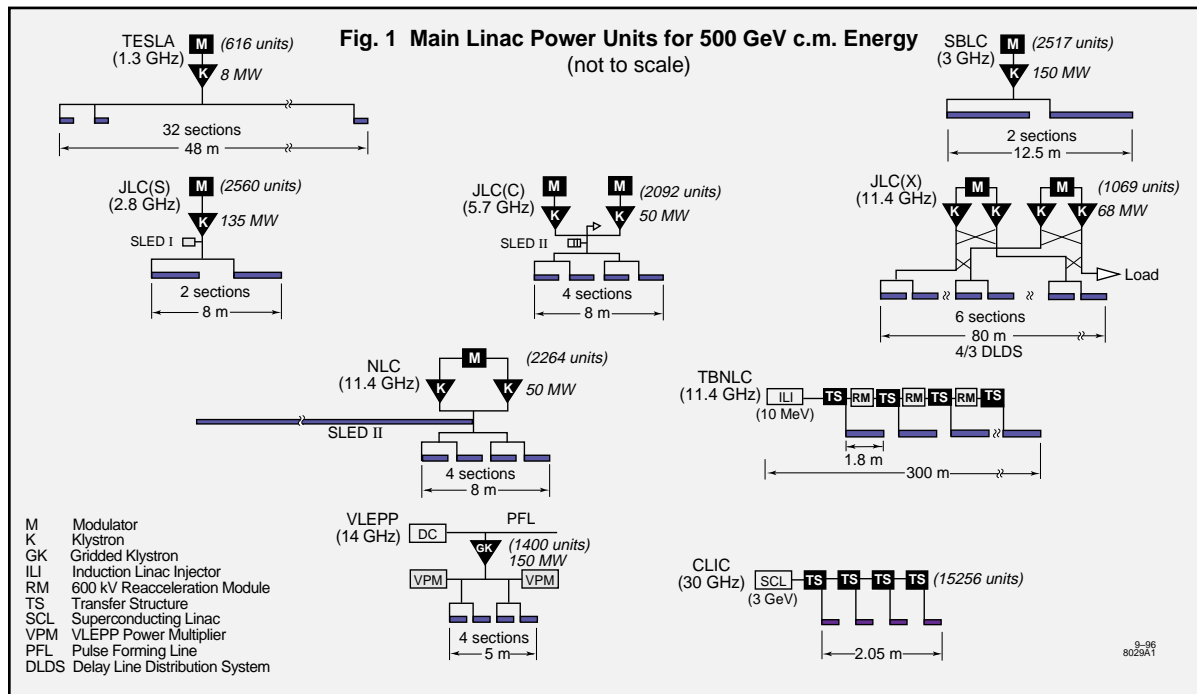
Fig. 1 Main Linac Power Units for 500 GeV c.m. Energy
(not to scale)

TESLA
(1.3 GHz)
M
(616 units)
K
8 MW
32 sections
48 m

SBLC
(3 GHz)
M
(2517 units)
K
150 MW
2 sections
12.5 m

JLC(S)
(2.8 GHz)
M
(2560 units)
K
135 MW
SLED I
2 sections
8 m

JLC(C)
(5.7 GHz)
M
M
(2092 units)
K
K
50 MW
SLED II
4 sections
8 m

JLC(X)
(11.4 GHz)
M
M
(1069 units)
K
K
K
K
68 MW
Load
6 sections
80 m
4/3 DLDS

NLC
(11.4 GHz)
M
(2264 units)
K
K
50 MW
SLED II
4 sections
8 m

TBNLC
(11.4 GHz)
ILI
(10 MeV)
TS
RM
TS
RM
TS
RM
TS
1.8 m
300 m

M Modulator
K Klystron
GK Gridded Klystron
ILI Induction Linac Injector
RM 600 kV Reacceleration Module
TS Transfer Structure
SCL Superconducting Linac
VPM VLEPP Power Multiplier
PFL Pulse Forming Line
DLDS Delay Line Distribution System

VLEPP
(14 GHz)
DC
PFL
GK
(1400 units)
150 MW
VPM
VPM
4 sections
5 m

CLIC
(30 GHz)
SCL
(3 GeV)
TS
TS
TS
TS
(15256 units)
2.05 m

9–96
8029A1